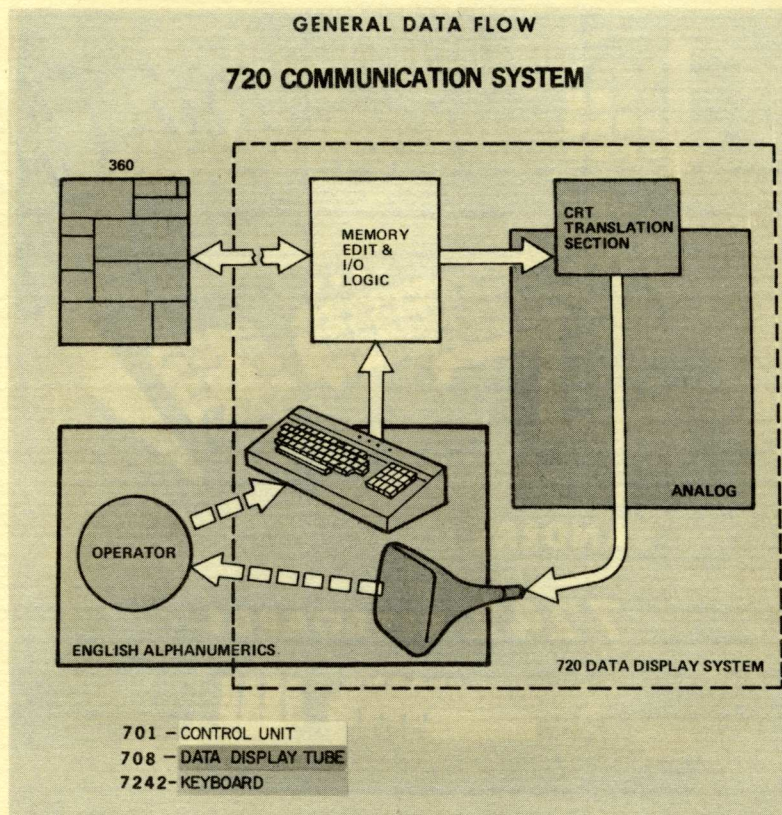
GENERAL DATA FLOW

720 COMMUNICATION SYSTEM

360

MEMORY EDIT & I/O LOGIC

CRT TRANSLATION SECTION

ANALOG

OPERATOR

ENGLISH ALPHANUMERICS

720 DATA DISPLAY SYSTEM

701 – CONTROL UNIT
708 – DATA DISPLAY TUBE
7242 – KEYBOARD